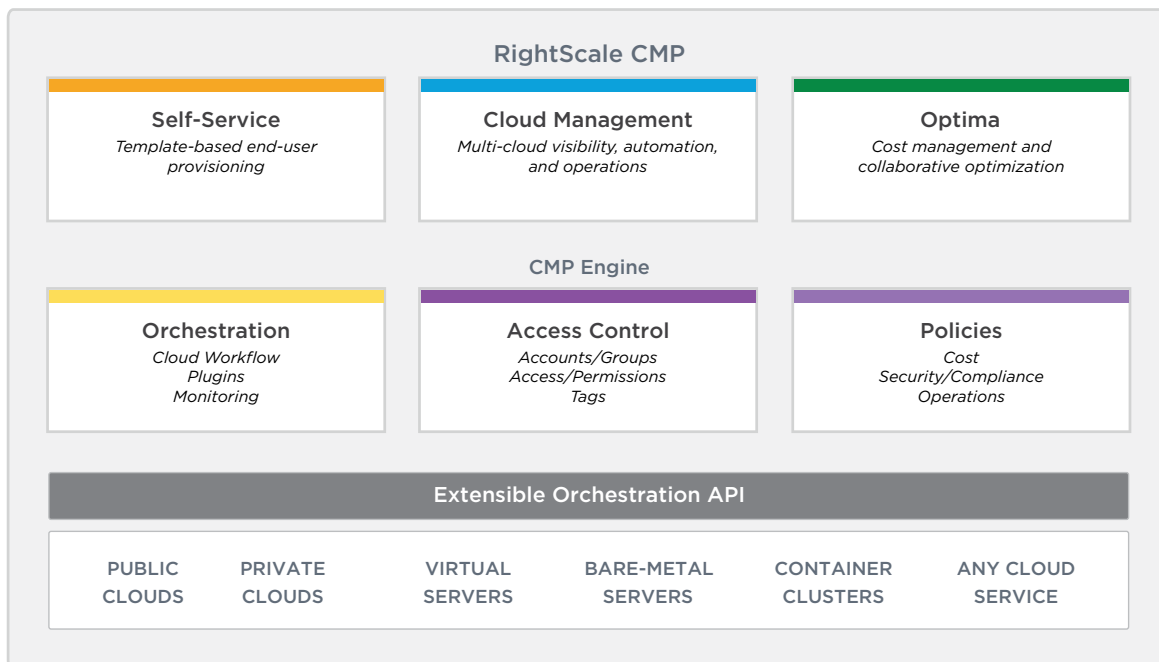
RightScale CMP

Self-Service
Template-based end-user provisioning

Cloud Management
Multi-cloud visibility, automation, and operations

Optima
Cost management and collaborative optimization

CMP Engine

Orchestration
Cloud Workflow
Plugins
Monitoring

Access Control
Accounts/Groups
Access/Permissions
Tags

Policies
Cost
Security/Compliance
Operations

Extensible Orchestration API

PUBLIC CLOUDS

PRIVATE CLOUDS

VIRTUAL SERVERS

BARE-METAL SERVERS

CONTAINER CLUSTERS

ANY CLOUD SERVICE